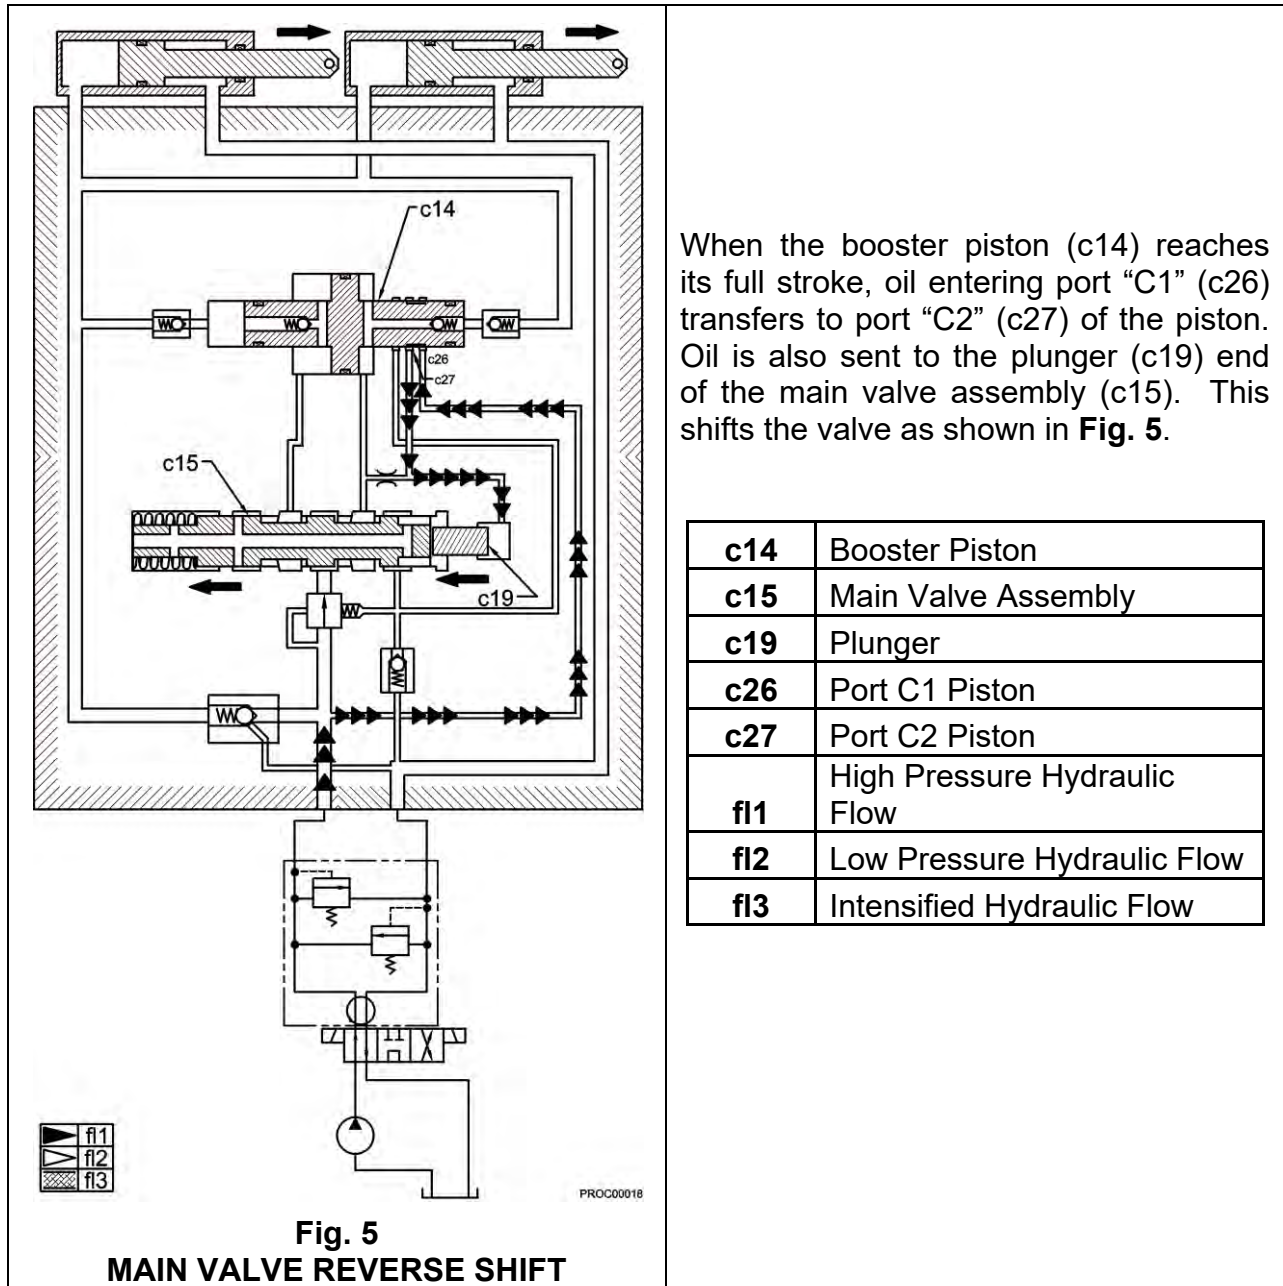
c14
c26
c27
c15
c19
fl1
fl2
fl3
PROC00018

**Fig. 5**
**MAIN VALVE REVERSE SHIFT**

When the booster piston (c14) reaches its full stroke, oil entering port "C1" (c26) transfers to port "C2" (c27) of the piston. Oil is also sent to the plunger (c19) end of the main valve assembly (c15). This shifts the valve as shown in **Fig. 5**.

| | |
|---|---|
| **c14** | Booster Piston |
| **c15** | Main Valve Assembly |
| **c19** | Plunger |
| **c26** | Port C1 Piston |
| **c27** | Port C2 Piston |
| **fl1** | High Pressure Hydraulic Flow |
| **fl2** | Low Pressure Hydraulic Flow |
| **fl3** | Intensified Hydraulic Flow |